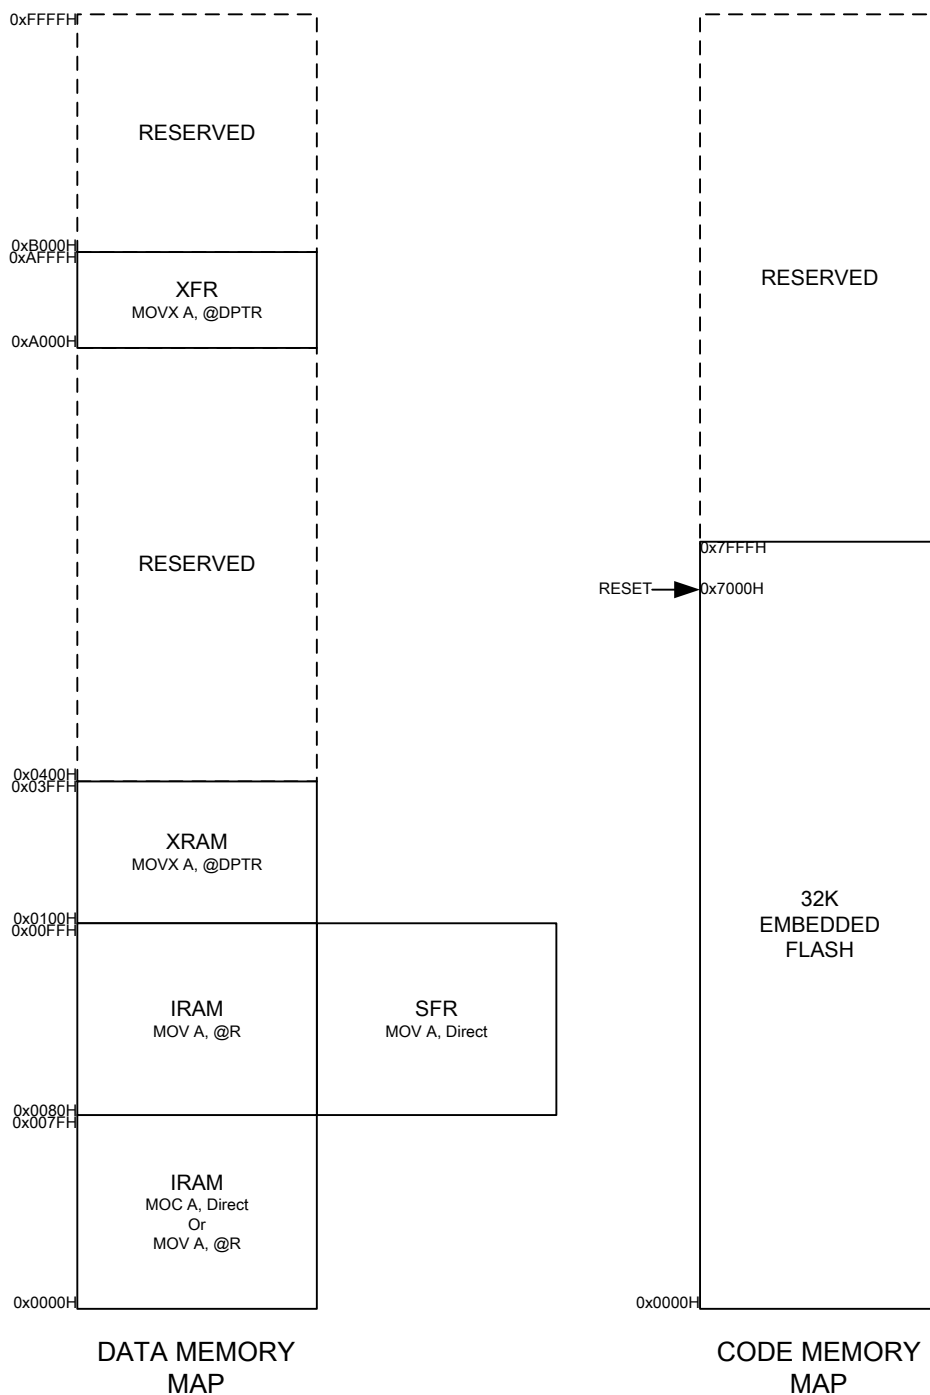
0xFFFFH

RESERVED

0xB000H
0xAFFFH

XFR
MOVX A, @DPTR

0xA000H

RESERVED

0x0400H
0x03FFH

XRAM
MOVX A, @DPTR

0x0100H
0x00FFH

IRAM
MOV A, @R

SFR
MOV A, Direct

0x0080H
0x007FH

IRAM
MOC A, Direct
Or
MOV A, @R

0x0000H

DATA MEMORY MAP

RESERVED

0x7FFFH

RESET

0x7000H

32K
EMBEDDED
FLASH

0x0000H

CODE MEMORY MAP